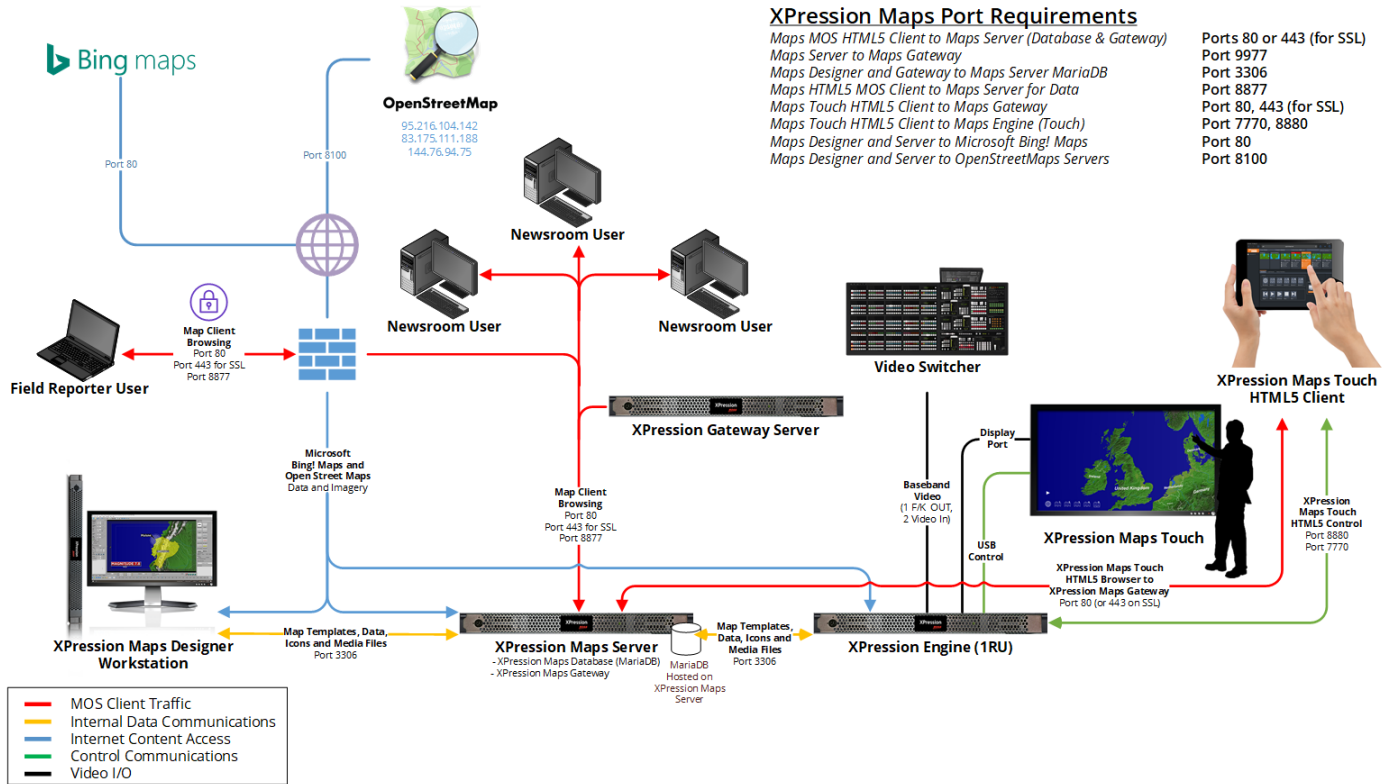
XPression Maps Port Requirements

| | |
|---|---|
| Maps MOS HTML5 Client to Maps Server (Database & Gateway) | Ports 80 or 443 (for SSL) |
| Maps Server to Maps Gateway | Port 9977 |
| Maps Designer and Gateway to Maps Server MariaDB | Port 3306 |
| Maps HTML5 MOS Client to Maps Server for Data | Port 8877 |
| Maps Touch HTML5 Client to Maps Gateway | Port 80, 443 (for SSL) |
| Maps Touch HTML5 Client to Maps Engine (Touch) | Port 7770, 8880 |
| Maps Designer and Server to Microsoft Bing! Maps | Port 80 |
| Maps Designer and Server to OpenStreetMaps Servers | Port 8100 |

Bing maps

Port 80

OpenStreetMap
95.216.104.142
83.175.111.188
144.76.94.75

Port 8100

Newsroom User

Newsroom User

Newsroom User

Map Client Browsing
Port 80
Port 443 for SSL
Port 8877

Field Reporter User

Video Switcher

XPression Maps Touch HTML5 Client

XPression

XPression Gateway Server

Microsoft Bing! Maps and Open Street Maps Data and Imagery

Map Client Browsing
Port 80
Port 443 for SSL
Port 8877

Baseband Video (1 F/K OUT, 2 Video In)

Display Port

USB Control

XPression Maps Touch

XPression Maps Touch HTML5 Control
Port 8880
Port 7770

XPression Maps Touch HTML5 Browser to XPression Maps Gateway
Port 80 (or 443 on SSL)

XPression Maps Designer Workstation

Map Templates, Data, Icons and Media Files
Port 3306

XPression Maps Server
- XPression Maps Database (MariaDB)
- XPression Maps Gateway

MariaDB Hosted on XPression Maps Server

Map Templates, Data, Icons and Media Files
Port 3306

XPression Engine (1RU)

MOS Client Traffic
Internal Data Communications
Internet Content Access
Control Communications
Video I/O